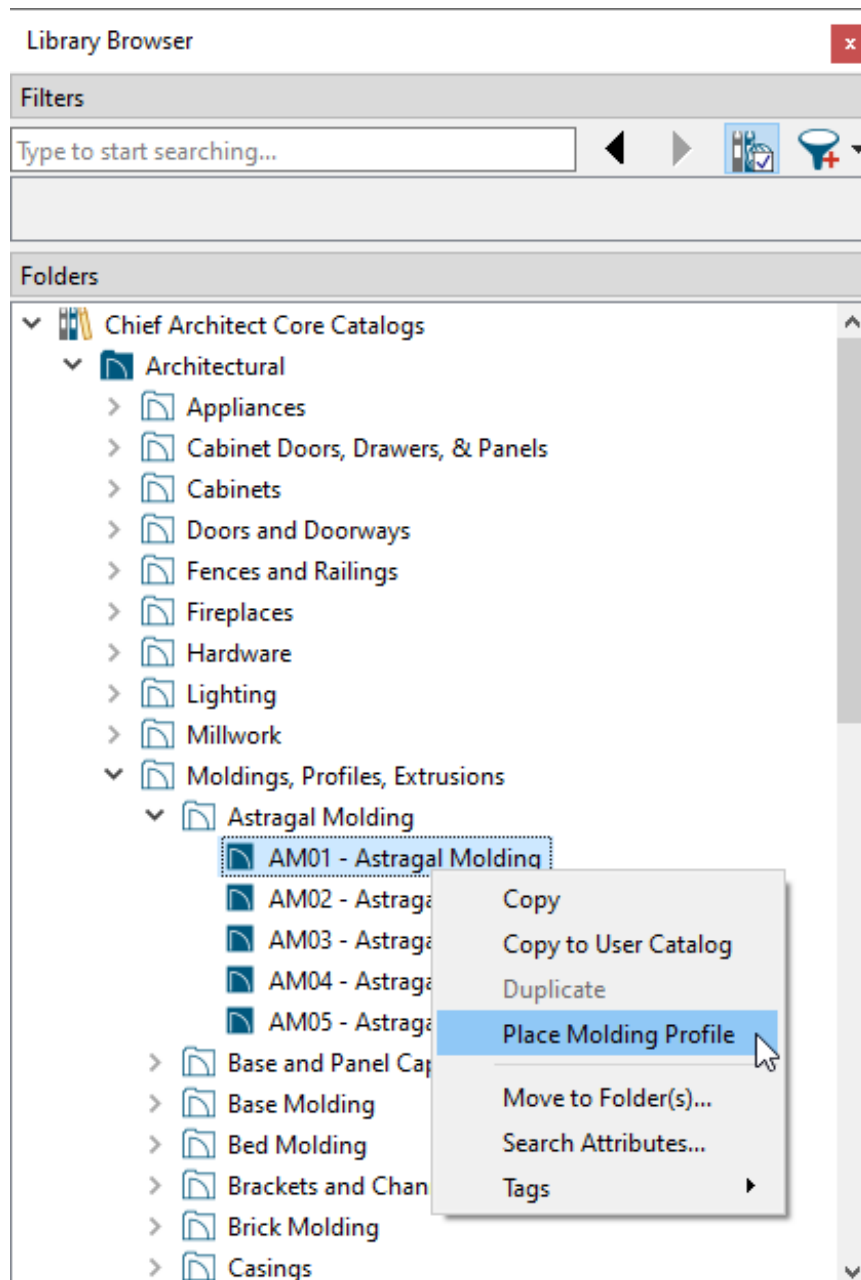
Library Browser
x
Filters
Type to start searching...
Folders
Chief Architect Core Catalogs
Architectural
Appliances
Cabinet Doors, Drawers, & Panels
Cabinets
Doors and Doorways
Fences and Railings
Fireplaces
Hardware
Lighting
Millwork
Moldings, Profiles, Extrusions
Astragal Molding
AM01 - Astragal Molding
AM02 - Astraga
AM03 - Astraga
AM04 - Astraga
AM05 - Astraga
Base and Panel Cap
Base Molding
Bed Molding
Brackets and Chan
Brick Molding
Casings

Copy
Copy to User Catalog
Duplicate
Place Molding Profile
Move to Folder(s)...
Search Attributes...
Tags